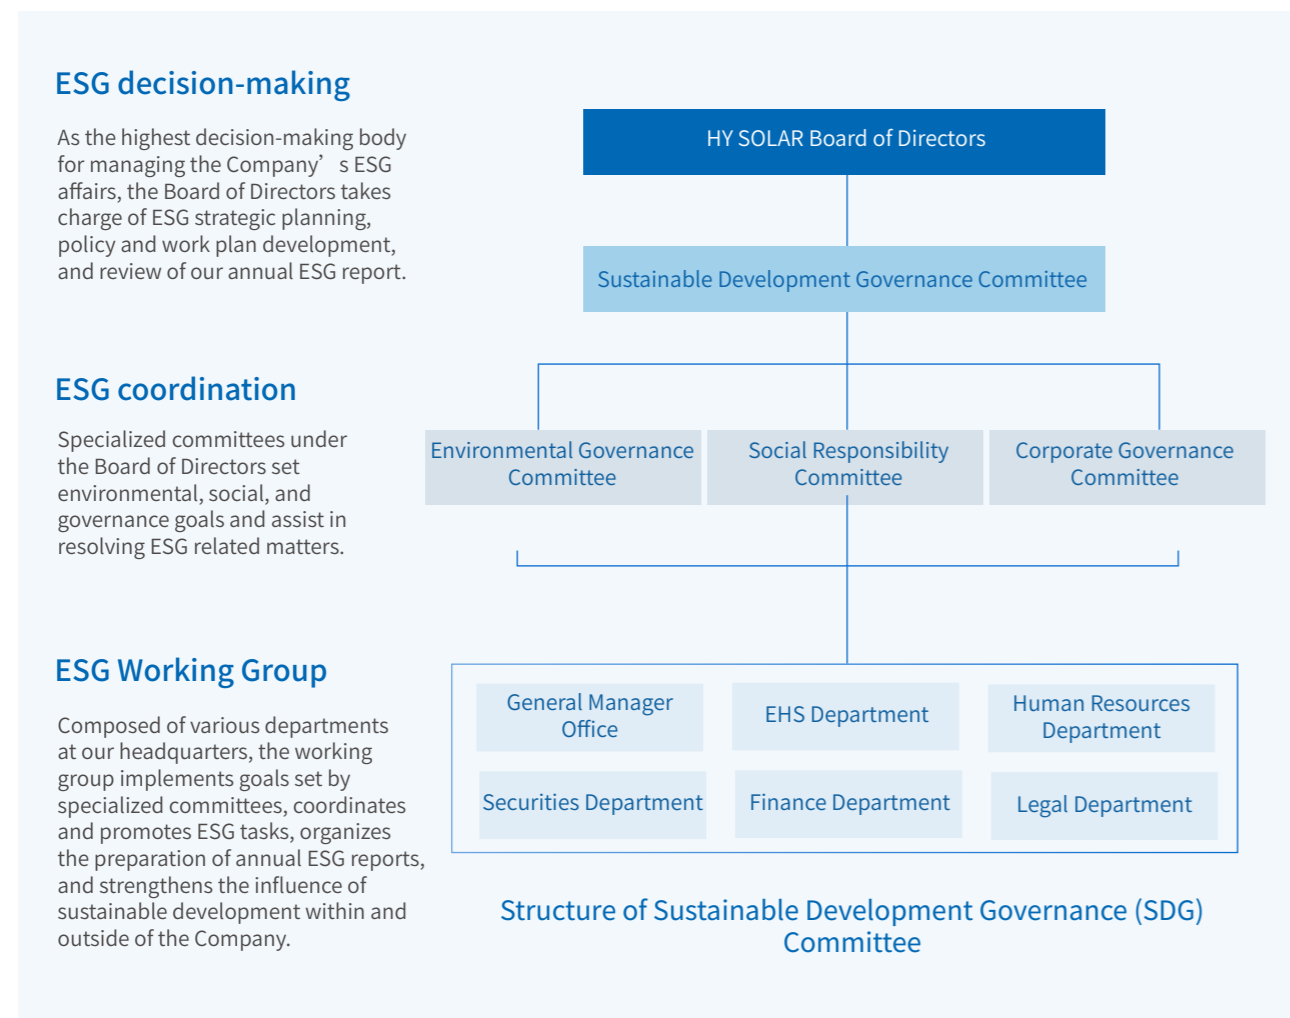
ESG decision-making

As the highest decision-making body for managing the Company’s ESG affairs, the Board of Directors takes charge of ESG strategic planning, policy and work plan development, and review of our annual ESG report.

HY SOLAR Board of Directors

Sustainable Development Governance Committee

ESG coordination

Specialized committees under the Board of Directors set environmental, social, and governance goals and assist in resolving ESG related matters.

Environmental Governance Committee

Social Responsibility Committee

Corporate Governance Committee

ESG Working Group

Composed of various departments at our headquarters, the working group implements goals set by specialized committees, coordinates and promotes ESG tasks, organizes the preparation of annual ESG reports, and strengthens the influence of sustainable development within and outside of the Company.

General Manager Office

EHS Department

Human Resources Department

Securities Department

Finance Department

Legal Department

Structure of Sustainable Development Governance (SDG) Committee